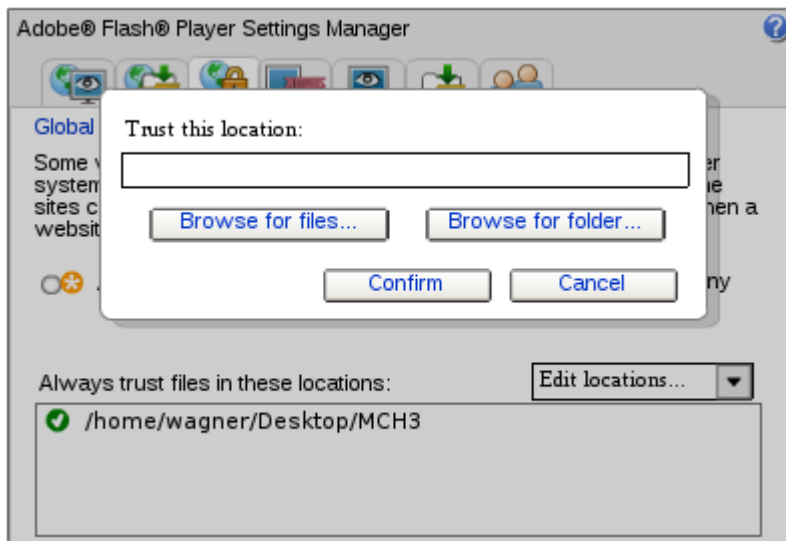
Adobe® Flash® Player Settings Manager

?

Global

Some v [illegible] er system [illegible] ne sites c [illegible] hen a websit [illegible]

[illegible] ny

Trust this location:

Browse for files...

Browse for folder...

Confirm

Cancel

Always trust files in these locations:

Edit locations...

/home/wagner/Desktop/MCH3